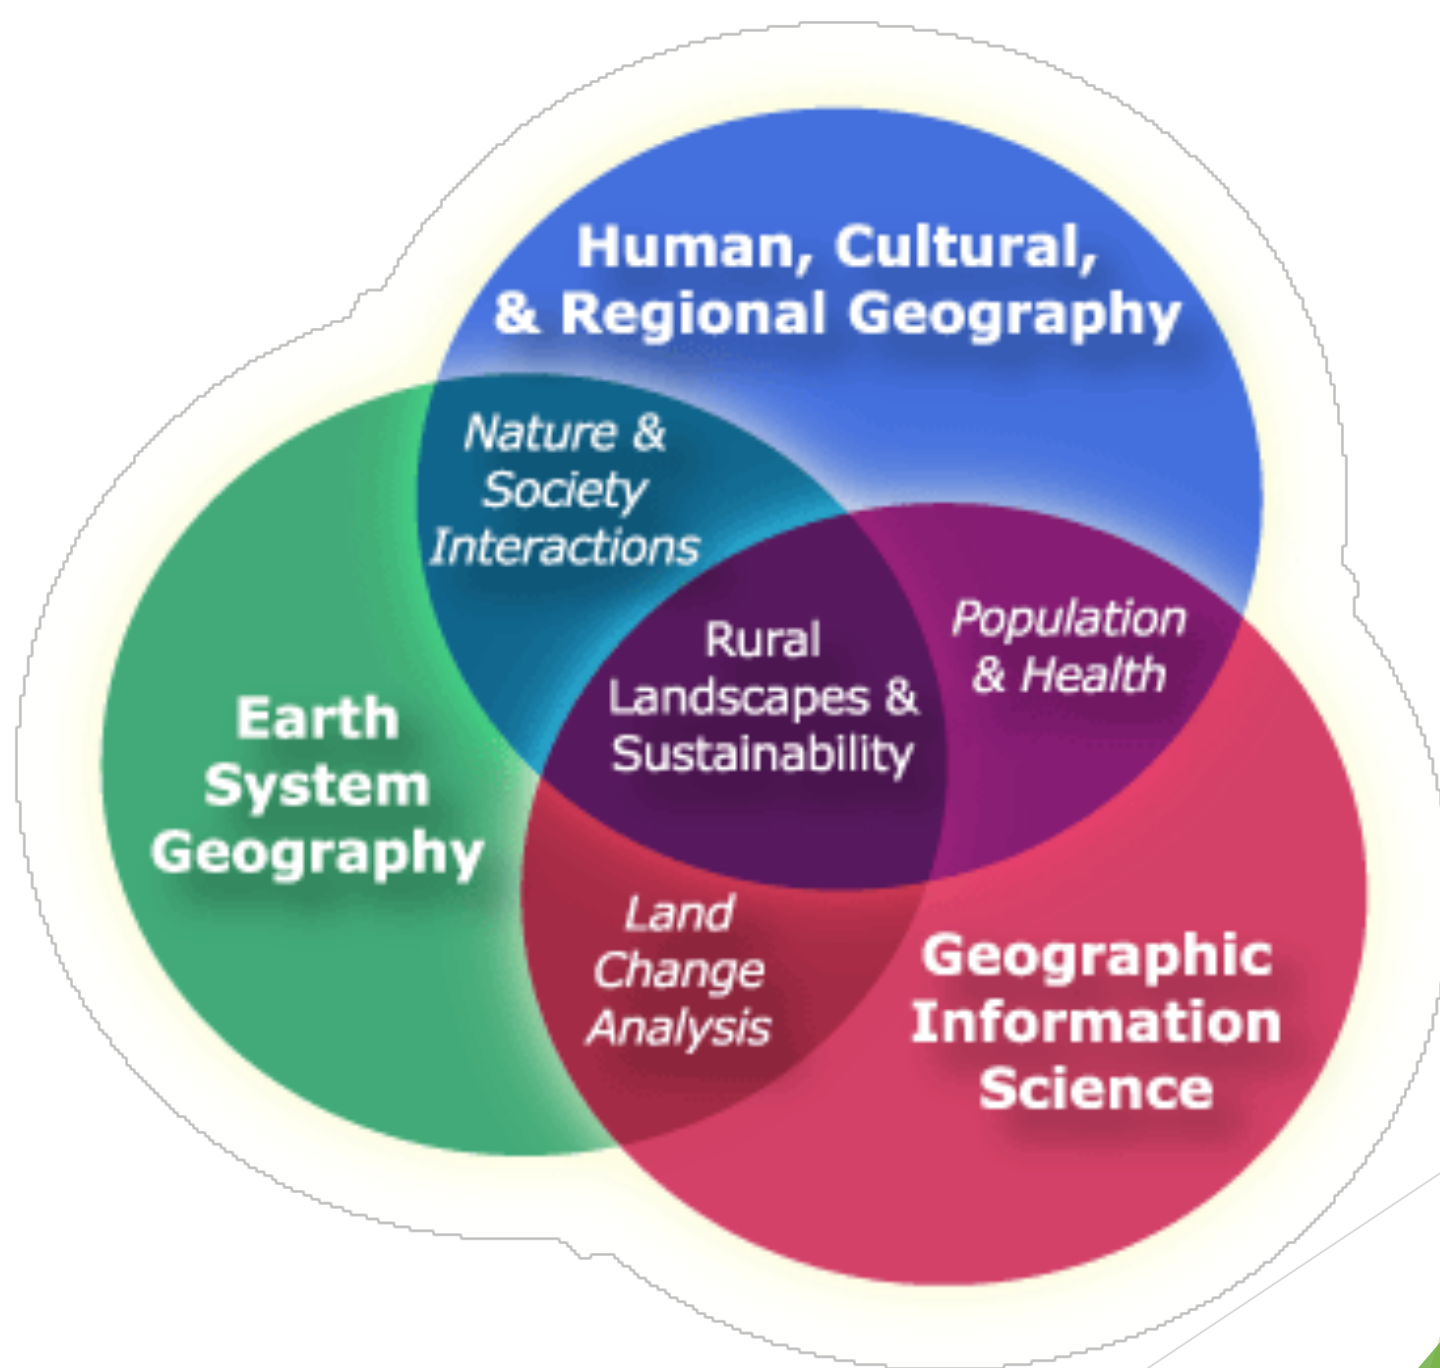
Human, Cultural, & Regional Geography

Nature & Society Interactions

Earth System Geography

Rural Landscapes & Sustainability

Population & Health

Land Change Analysis

Geographic Information Science